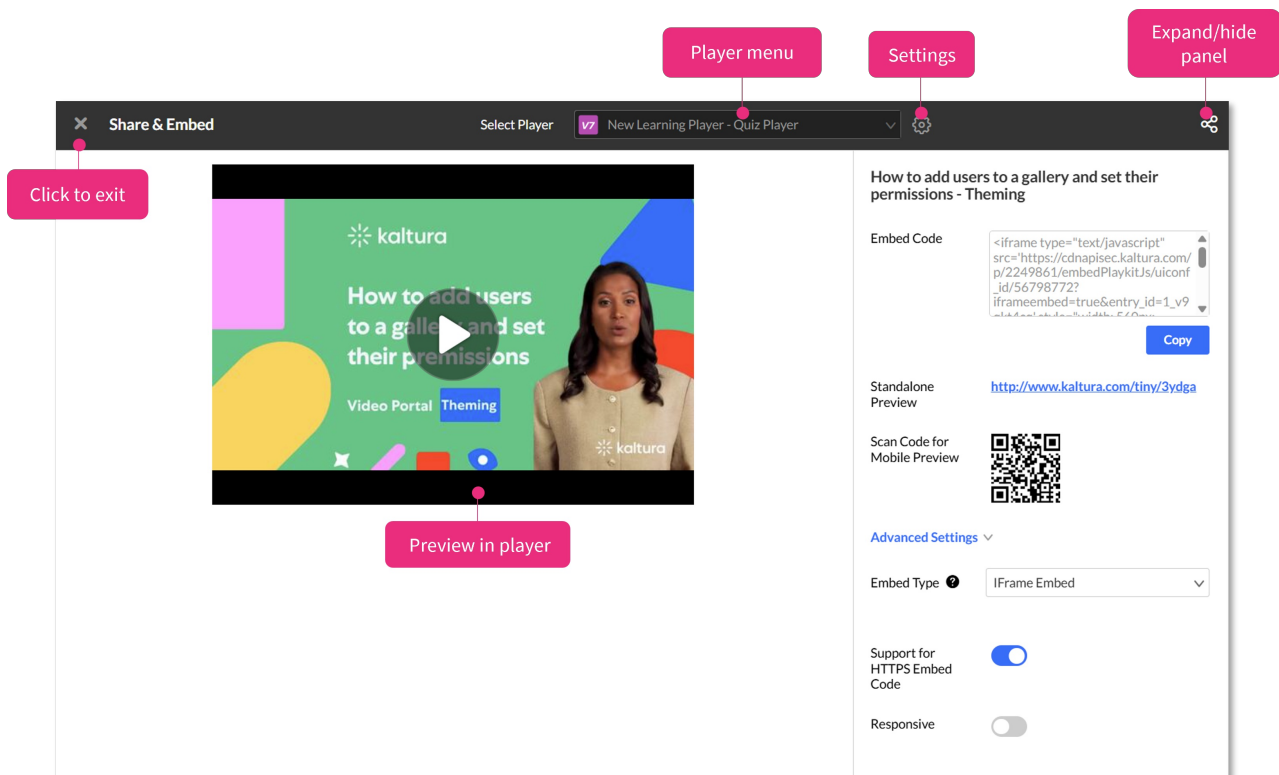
Player menu

Settings

Expand/hide panel

Share & Embed

Select Player

V7 New Learning Player - Quiz Player

Click to exit

kaltura

How to add users to a gallery and set their permissions

Video Portal Theming

kaltura

Preview in player

How to add users to a gallery and set their permissions - Theming

Embed Code

<iframe type="text/javascript" src='https://cdnapisec.kaltura.com/p/2249861/embedPlaykitJs/uiconf_id/56798772?iframeembed=true&entry_id=1_v9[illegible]

Copy

Standalone Preview

http://www.kaltura.com/tiny/3ydga

Scan Code for Mobile Preview

Advanced Settings

Embed Type

IFrame Embed

Support for HTTPS Embed Code

Responsive